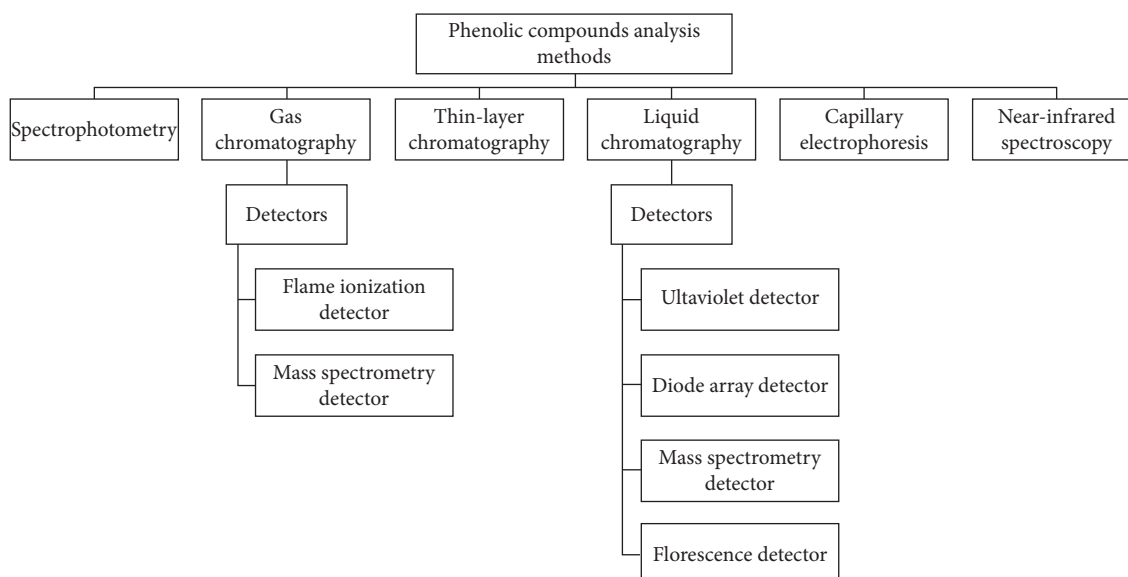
Phenolic compounds analysis methods

Spectrophotometry

Gas chromatography

Thin-layer chromatography

Liquid chromatography

Capillary electrophoresis

Near-infrared spectroscopy

Detectors

Flame ionization detector

Mass spectrometry detector

Detectors

Ultaviolet detector

Diode array detector

Mass spectrometry detector

Florescence detector